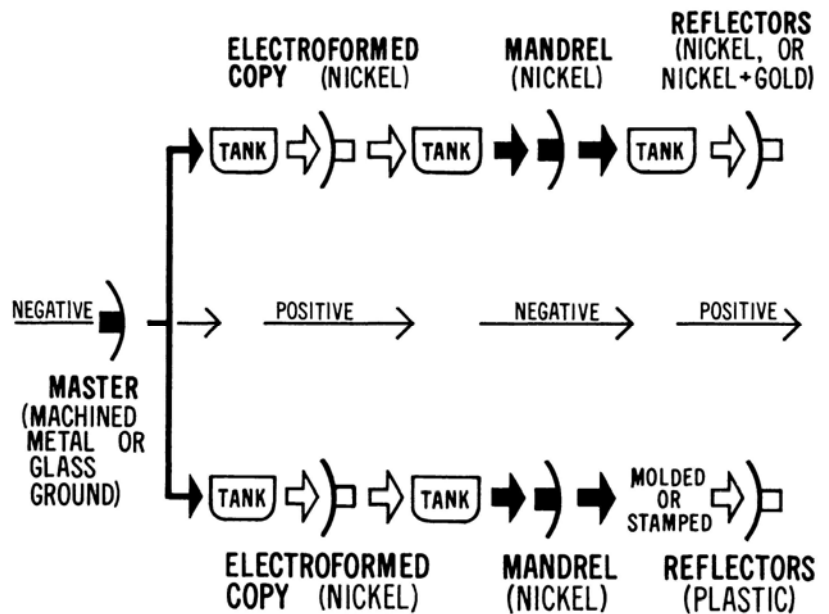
ELECTROFORMED COPY (NICKEL)

MANDREL (NICKEL)

REFLECTORS (NICKEL, OR NICKEL + GOLD)

TANK

TANK

TANK

NEGATIVE

POSITIVE

NEGATIVE

POSITIVE

MASTER (MACHINED METAL OR GLASS GROUND)

TANK

TANK

MOLDED OR STAMPED

ELECTROFORMED COPY (NICKEL)

MANDREL (NICKEL)

REFLECTORS (PLASTIC)